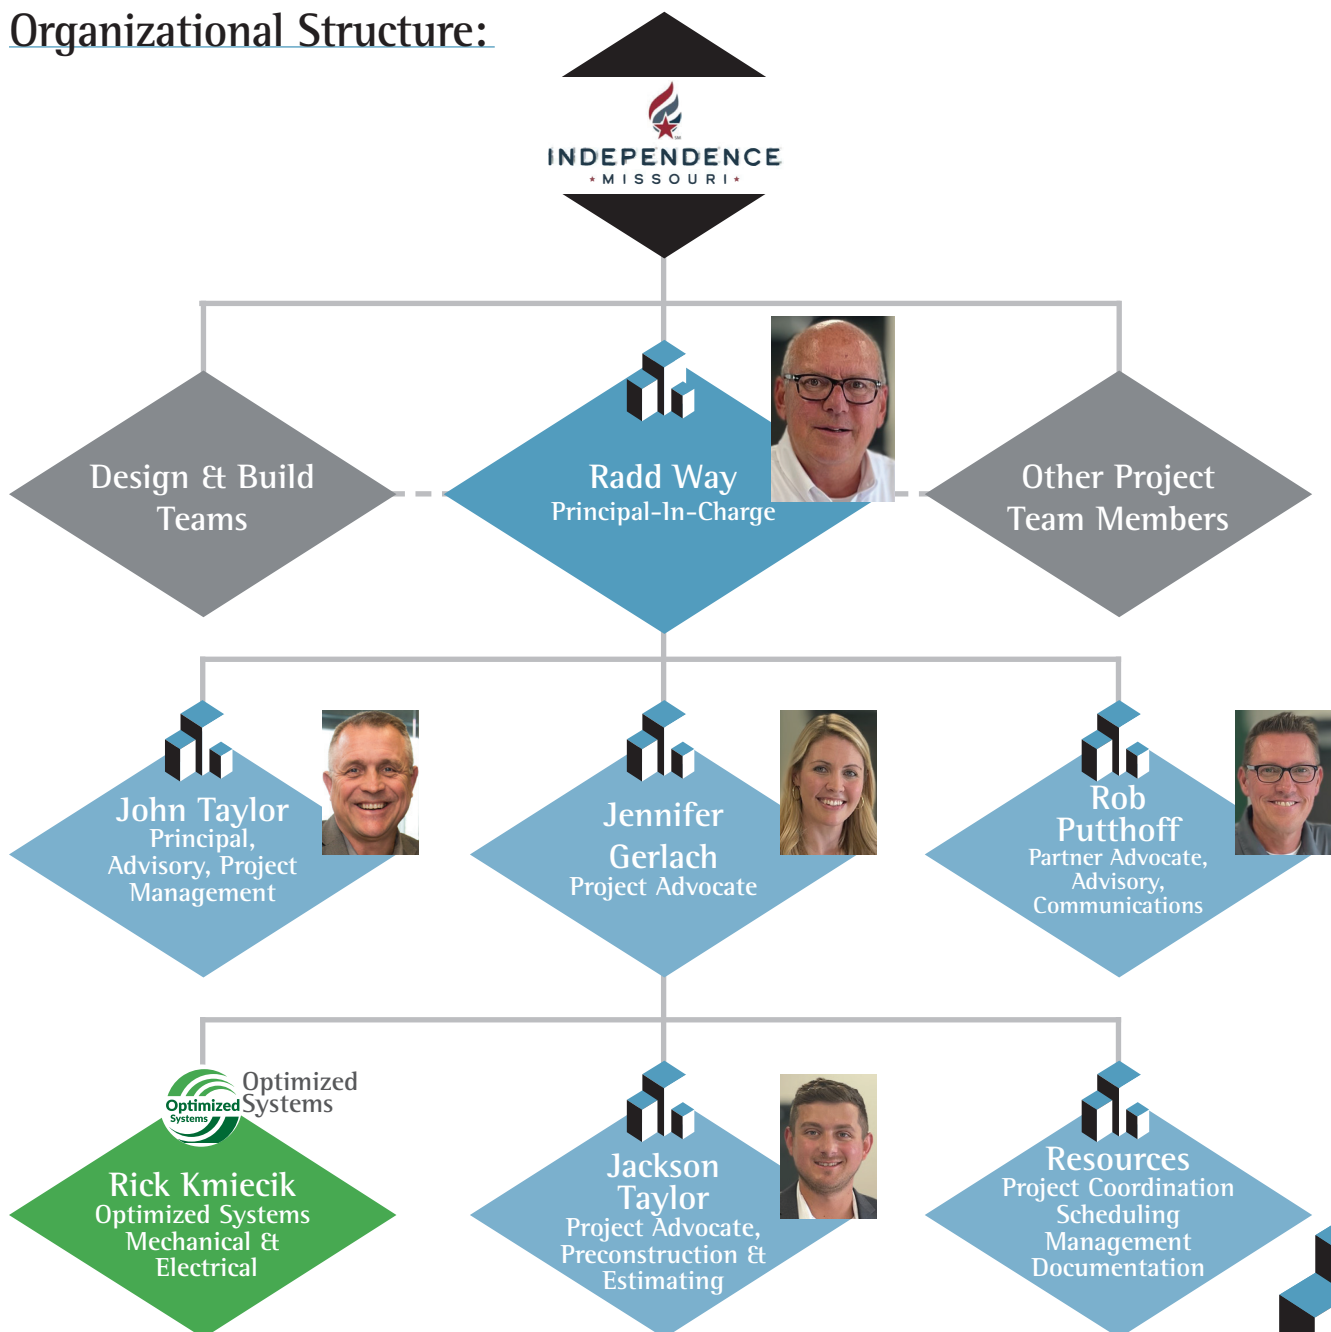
Organizational Structure:

INDEPENDENCE
MISSOURI

Design & Build Teams

Radd Way
Principal-In-Charge

Other Project Team Members

John Taylor
Principal, Advisory, Project Management

Jennifer Gerlach
Project Advocate

Rob Putthoff
Partner Advocate, Advisory, Communications

Optimized Systems
Optimized Systems

Rick Kmiecik
Optimized Systems
Mechanical & Electrical

Jackson Taylor
Project Advocate, Preconstruction & Estimating

Resources
Project Coordination
Scheduling
Management
Documentation